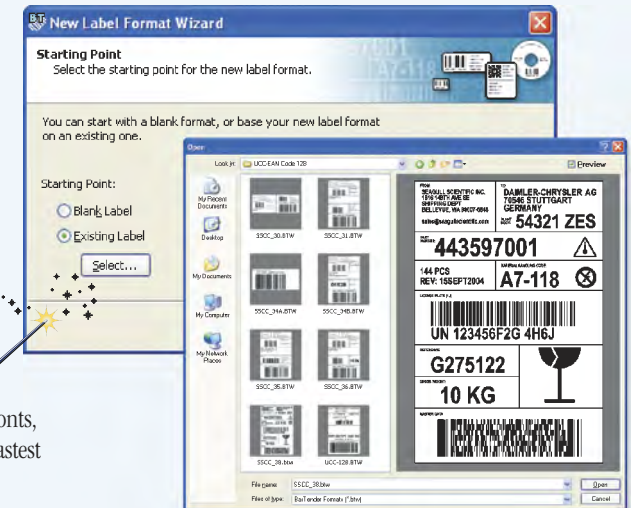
New Label Format Wizard

Starting Point
Select the starting point for the new label format.

You can start with a blank format, or base your new label format on an existing one.

Starting Point:

Blank Label

Existing Label

Select...

Open

Look in: UCC-EAN Code 128

Preview

My Recent Documents

Desktop

My Documents

My Computer

My Network Places

SSCC_30.BTW

SSCC_31.BTW

SSCC_34A.BTW

SSCC_34B.BTW

SSCC_35.BTW

SSCC_36.BTW

SSCC_38.btw

UCC-128.BTW

FROM
SEAGULL SCIENTIFIC INC.
1616 148TH AVE SE
SHIPPING DEPT
BELLEVUE, WA 98007-6848

TO
DAIMLER-CHRYSLER AG
70546 STUTTGART
GERMANY

54321 ZES

443597001

144 PCS
REV: 15SEPT2004

A7-118

UN 123456F2G 4H6J

G275122

10 KG

File name: SSCC_38.btw

Files of type: BarTender Formats (*.btw)

Open

Cancel

onts,
astest